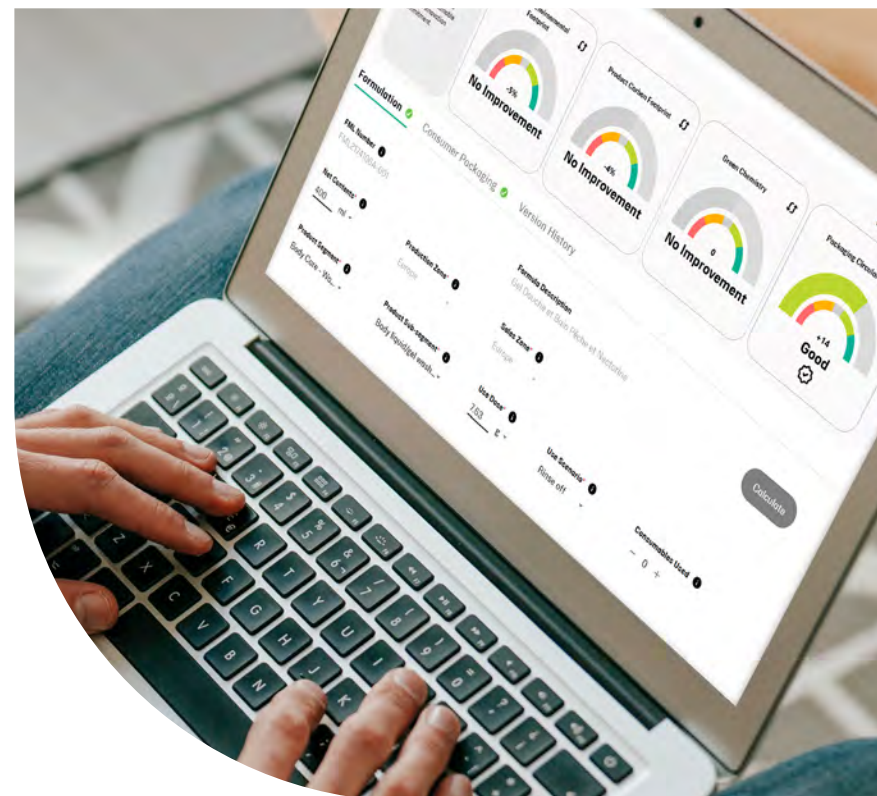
Environmental Footprint

-5%
No Improvement

Product Carbon Footprint

-4%
No Improvement

Green Chemistry

0
No Improvement

Packaging Circula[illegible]

+14
Good

Formulation

Consumer Packaging

Version History

FML Number
FML2024004-000

Net Contents*
400 ml

Product Segment*
Body Care - Wa...

Production Zone*
Europe

Formula Description
Gel Douche et Bain Fleur et Nectarine

Product Sub-segment*
Body liquid/gel wash...

Sales Zone*
Europe

Use Dose*
7.50 g

Use Scenario*
Rinse off

Calculate

Consumables Used
− 0 +